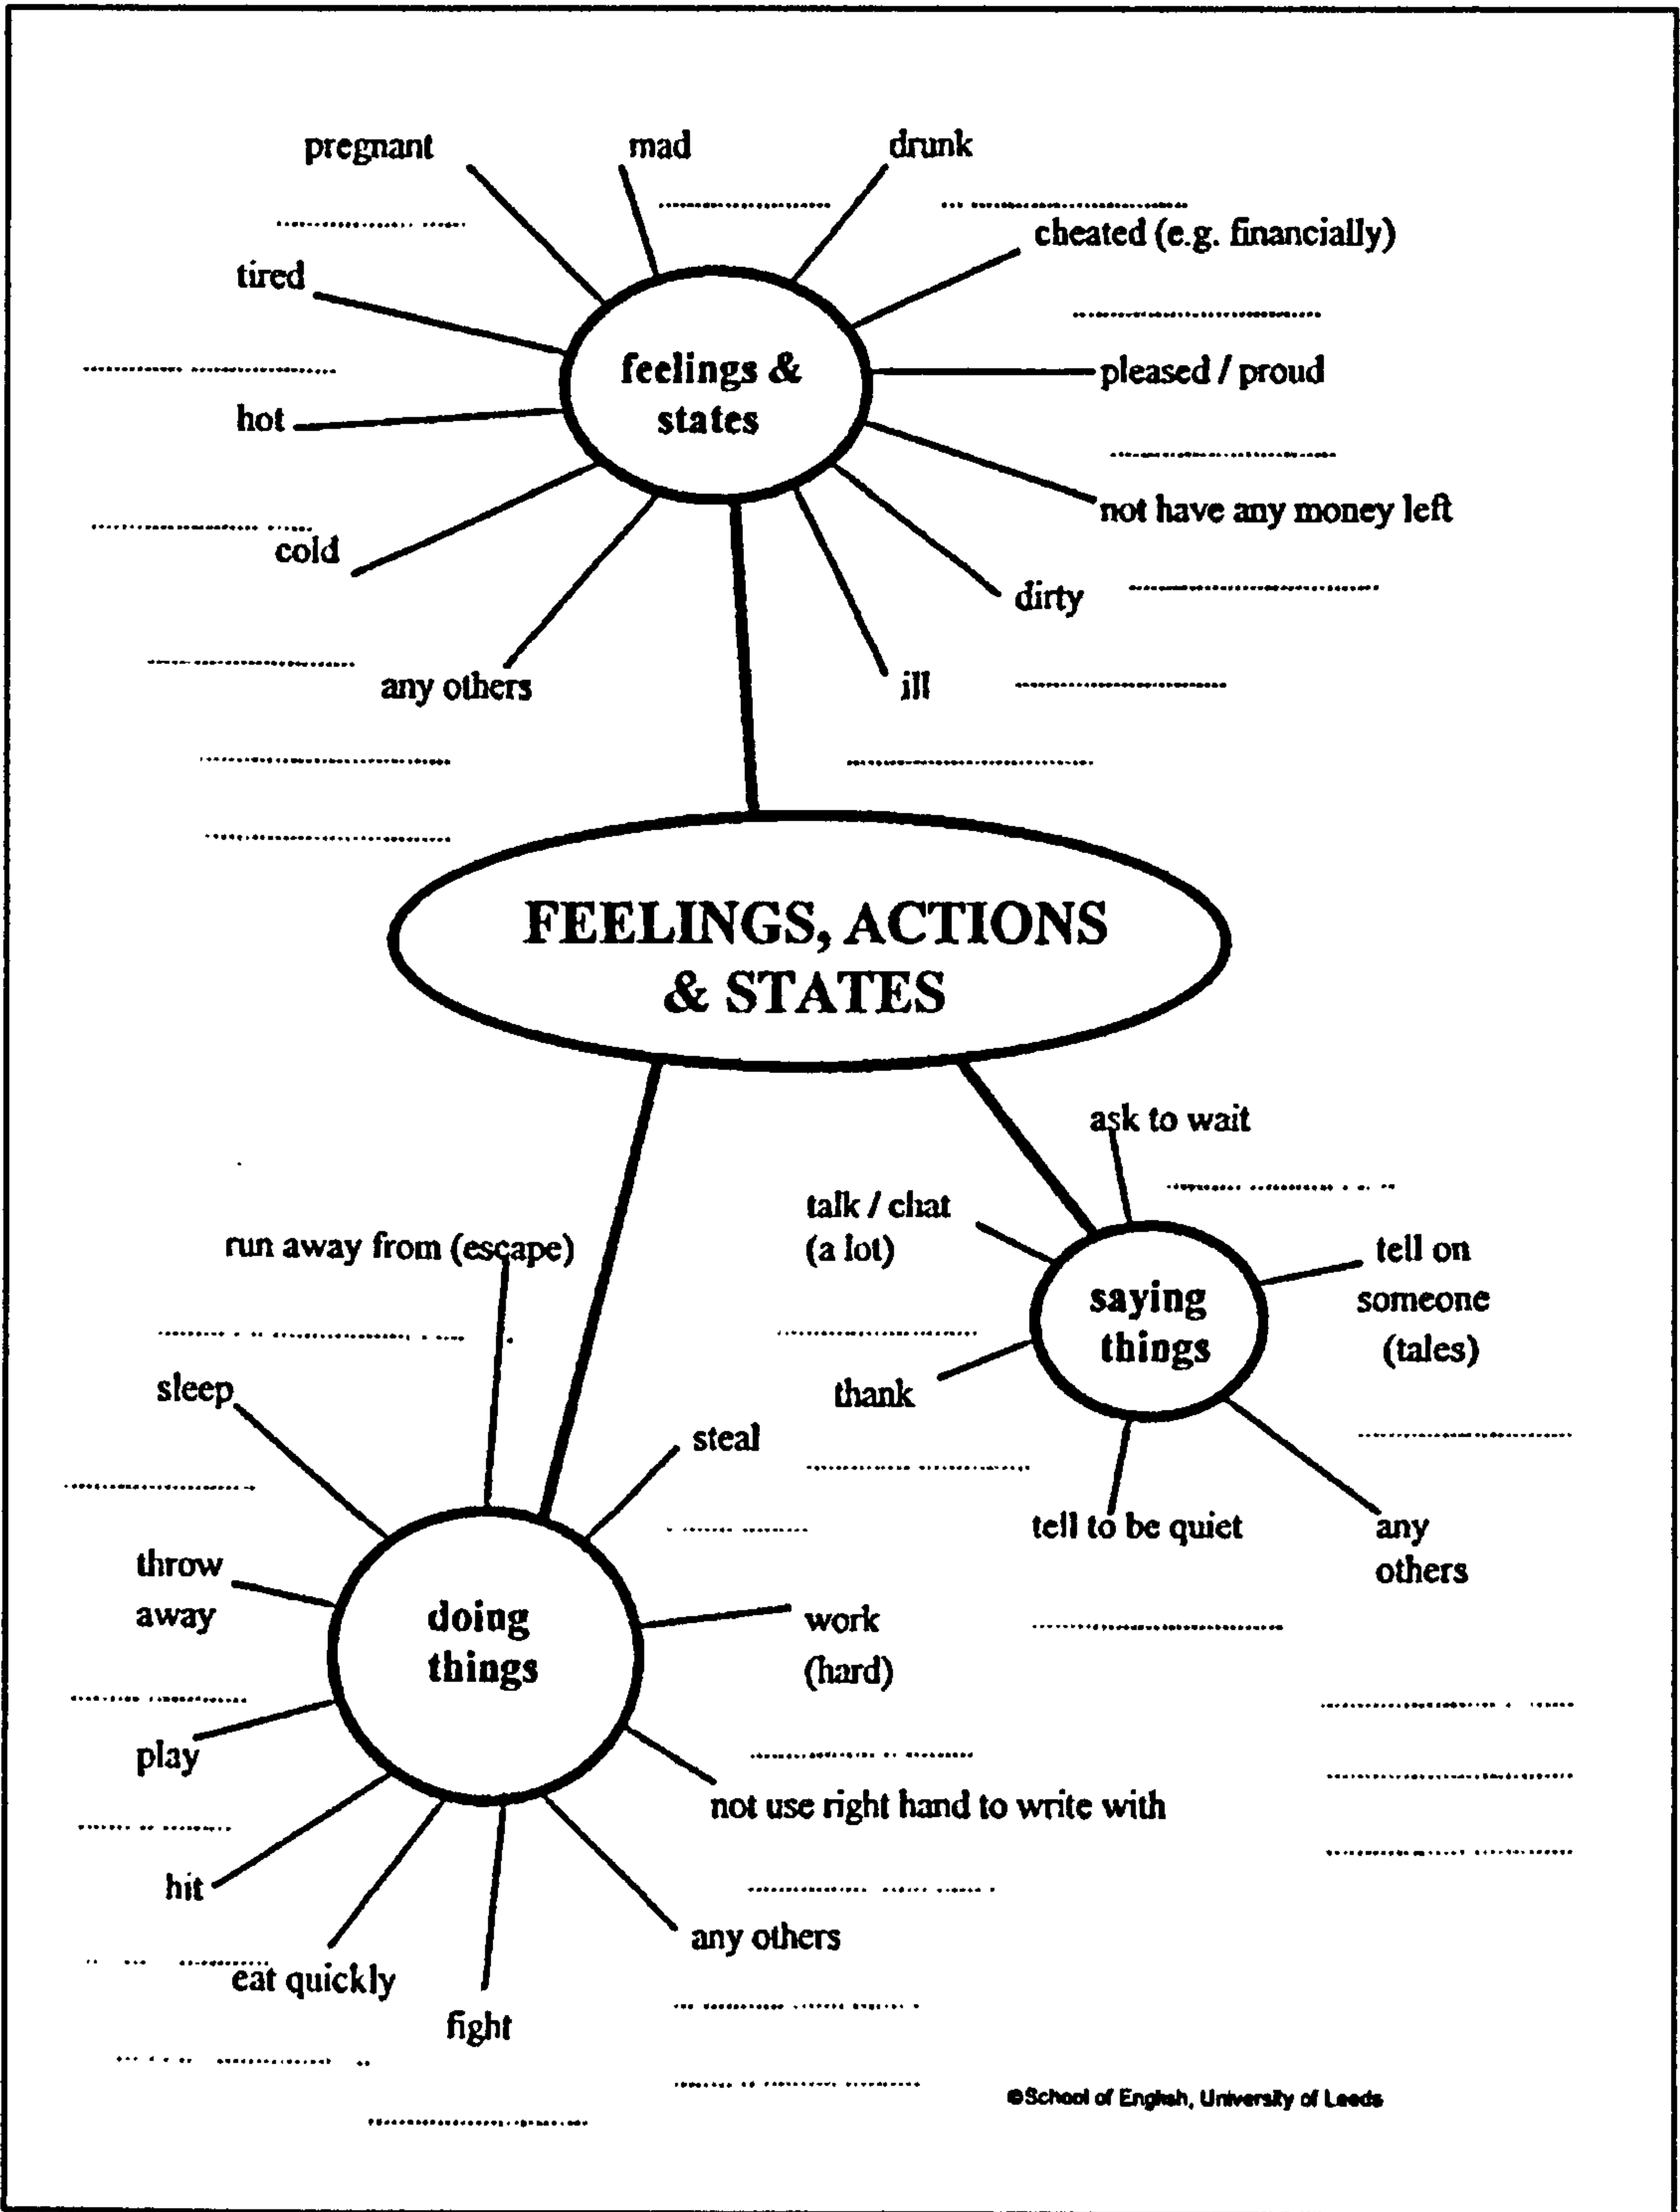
pregnant

mad

drunk

cheated (e.g. financially)

tired

feelings & states

pleased / proud

hot

not have any money left

cold

dirty

any others

ill

FEELINGS, ACTIONS & STATES

ask to wait

talk / chat (a lot)

run away from (escape)

saying things

tell on someone (tales)

thank

sleep

steal

tell to be quiet

any others

throw away

doing things

work (hard)

play

not use right hand to write with

hit

any others

eat quickly

fight

©School of English, University of Leeds